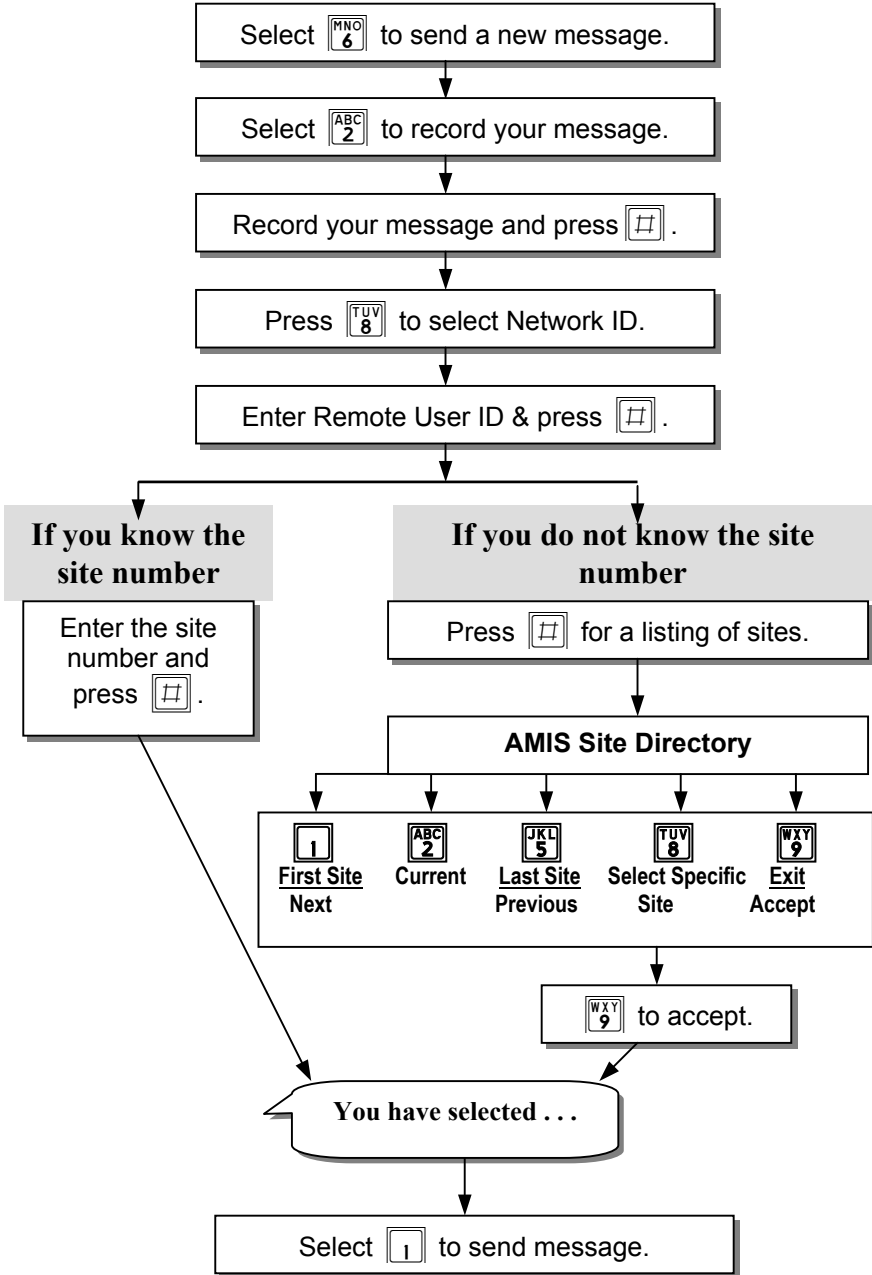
Select MNO 6 to send a new message.

Select ABC 2 to record your message.

Record your message and press #.

Press TUV 8 to select Network ID.

Enter Remote User ID & press #.

If you know the site number

Enter the site number and press #.

If you do not know the site number

Press # for a listing of sites.

AMIS Site Directory

1 First Site Next

ABC 2 Current

JKL 5 Last Site Previous

TUV 8 Select Specific Site

WXY 9 Exit Accept

WXY 9 to accept.

You have selected . . .

Select 1 to send message.